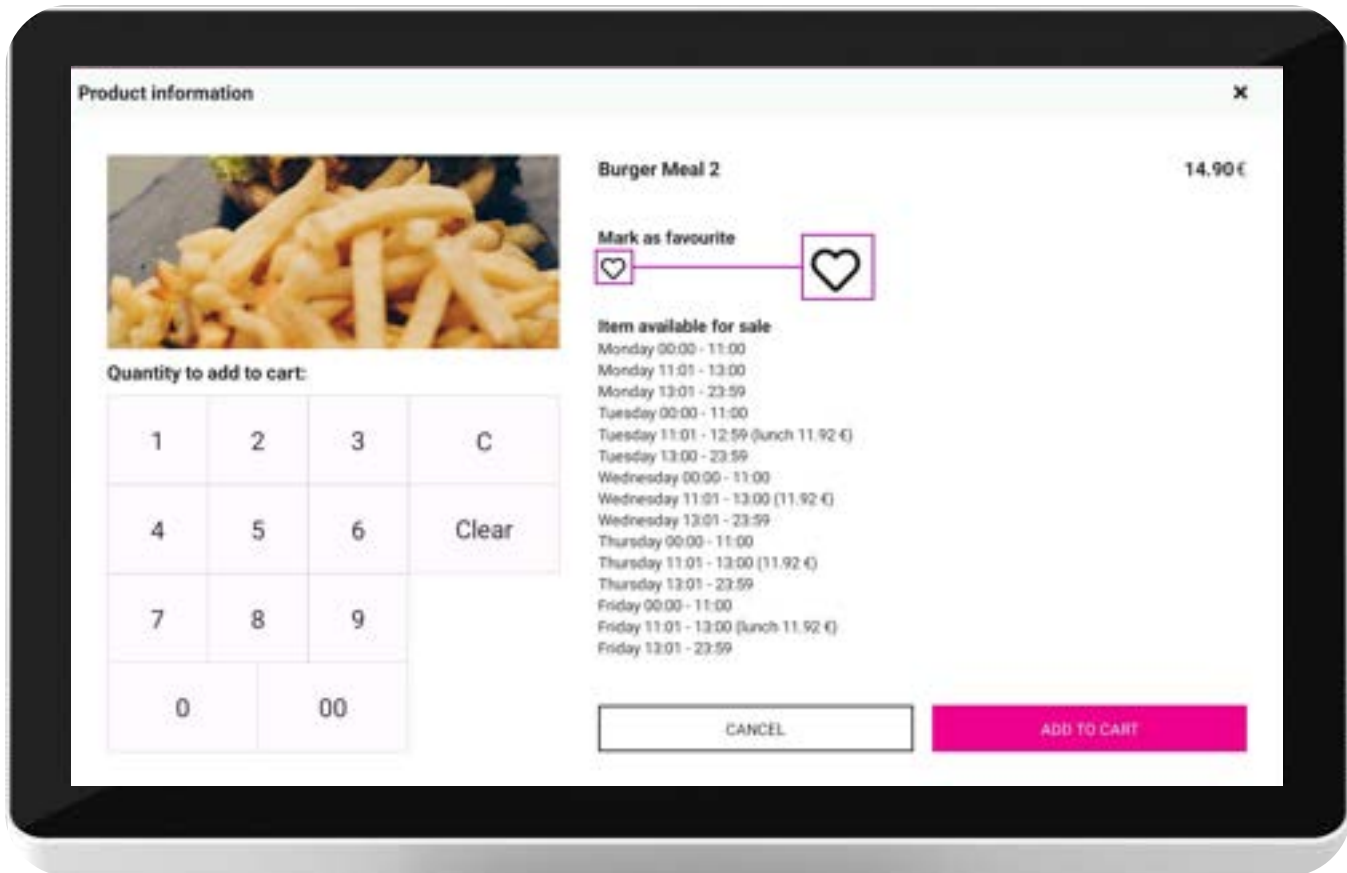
Product information

×

Burger Meal 2

14.90€

Mark as favourite

Item available for sale
Monday 00:00 - 11:00
Monday 11:01 - 13:00
Monday 13:01 - 23:59
Tuesday 00:00 - 11:00
Tuesday 11:01 - 12:59 (lunch 11.92 €)
Tuesday 13:00 - 23:59
Wednesday 00:00 - 11:00
Wednesday 11:01 - 13:00 (11.92 €)
Wednesday 13:01 - 23:59
Thursday 00:00 - 11:00
Thursday 11:01 - 13:00 (11.92 €)
Thursday 13:01 - 23:59
Friday 00:00 - 11:00
Friday 11:01 - 13:00 (lunch 11.92 €)
Friday 13:01 - 23:59

Quantity to add to cart:

| 1 | 2 | 3 | C |
|---|---|---|---|
| 4 | 5 | 6 | Clear |
| 7 | 8 | 9 | |
| 0 | 00 | | |

CANCEL

ADD TO CART